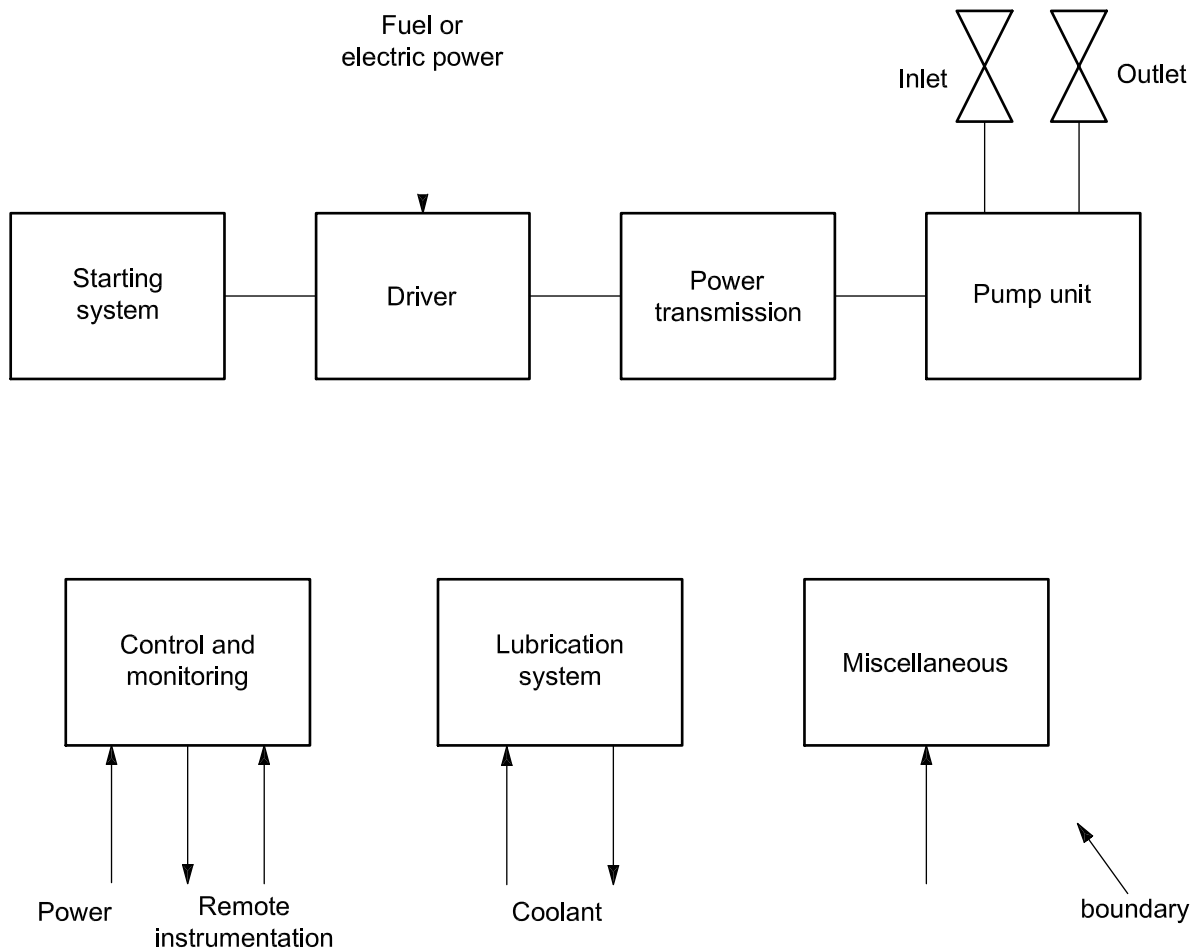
Fuel or electric power

Inlet

Outlet

Starting system

Driver

Power transmission

Pump unit

Control and monitoring

Lubrication system

Miscellaneous

Power

Remote instrumentation

Coolant

boundary